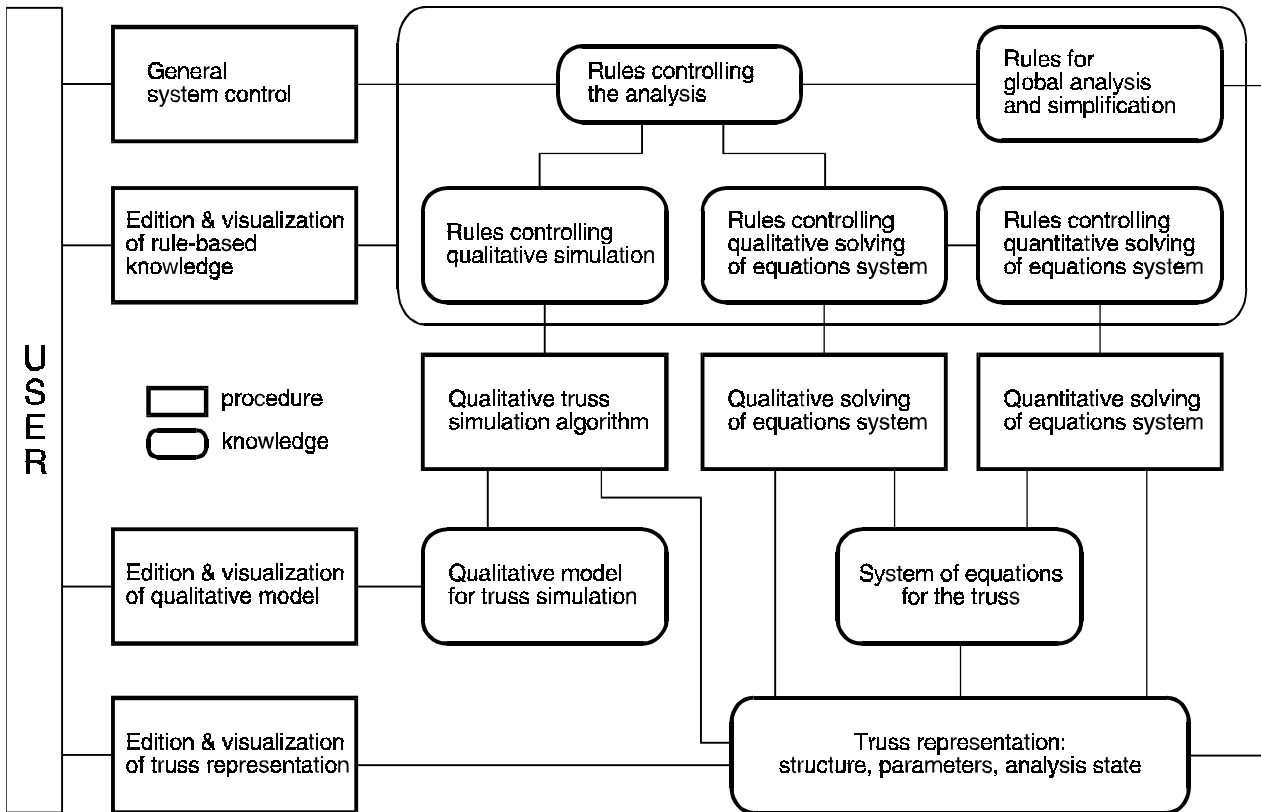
USER

General system control

Rules controlling the analysis

Rules for global analysis and simplification

Edition & visualization of rule-based knowledge

Rules controlling qualitative simulation

Rules controlling qualitative solving of equations system

Rules controlling quantitative solving of equations system

procedure

knowledge

Qualitative truss simulation algorithm

Qualitative solving of equations system

Quantitative solving of equations system

Edition & visualization of qualitative model

Qualitative model for truss simulation

System of equations for the truss

Edition & visualization of truss representation

Truss representation: structure, parameters, analysis state